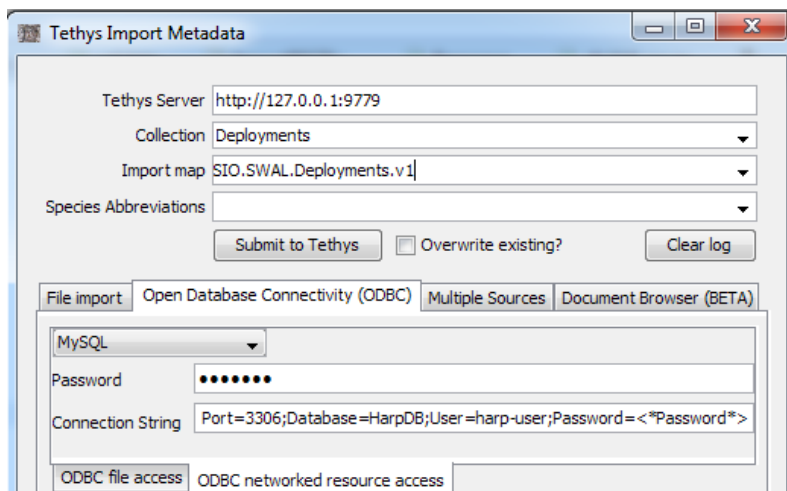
Tethys Import Metadata

Tethys Server http://127.0.0.1:9779

Collection Deployments

Import map SIO.SWAL.Deployments.v1

Species Abbreviations

Submit to Tethys

Overwrite existing?

Clear log

File import | Open Database Connectivity (ODBC) | Multiple Sources | Document Browser (BETA)

MySQL

Password •••••••

Connection String Port=3306;Database=HarpDB;User=harp-user;Password=<*Password*>

ODBC file access | ODBC networked resource access